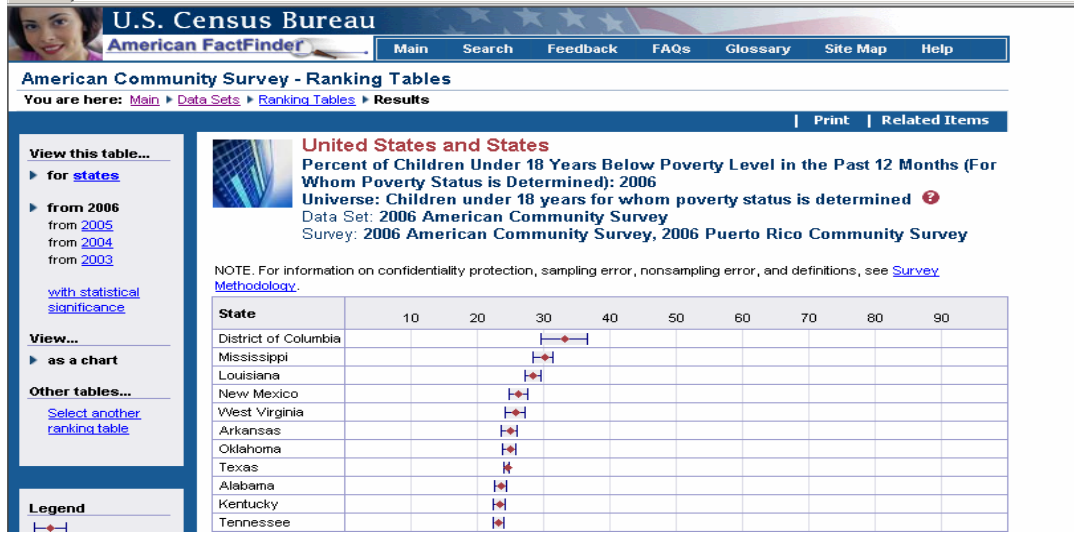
U.S. Census Bureau
American FactFinder

Main | Search | Feedback | FAQs | Glossary | Site Map | Help

American Community Survey - Ranking Tables

You are here: Main ▸ Data Sets ▸ Ranking Tables ▸ Results

| Print | Related Items

View this table...
▸ for states
▸ from 2006
from 2005
from 2004
from 2003

with statistical significance

View...
▸ as a chart

Other tables...
Select another ranking table

Legend

United States and States
Percent of Children Under 18 Years Below Poverty Level in the Past 12 Months (For Whom Poverty Status is Determined): 2006
Universe: Children under 18 years for whom poverty status is determined
Data Set: 2006 American Community Survey
Survey: 2006 American Community Survey, 2006 Puerto Rico Community Survey

NOTE. For information on confidentiality protection, sampling error, nonsampling error, and definitions, see Survey Methodology.

| State | 10 | 20 | 30 | 40 | 50 | 60 | 70 | 80 | 90 |
|---|---|---|---|---|---|---|---|---|---|
| District of Columbia | | | | | | | | | |
| Mississippi | | | | | | | | | |
| Louisiana | | | | | | | | | |
| New Mexico | | | | | | | | | |
| West Virginia | | | | | | | | | |
| Arkansas | | | | | | | | | |
| Oklahoma | | | | | | | | | |
| Texas | | | | | | | | | |
| Alabama | | | | | | | | | |
| Kentucky | | | | | | | | | |
| Tennessee | | | | | | | | | |